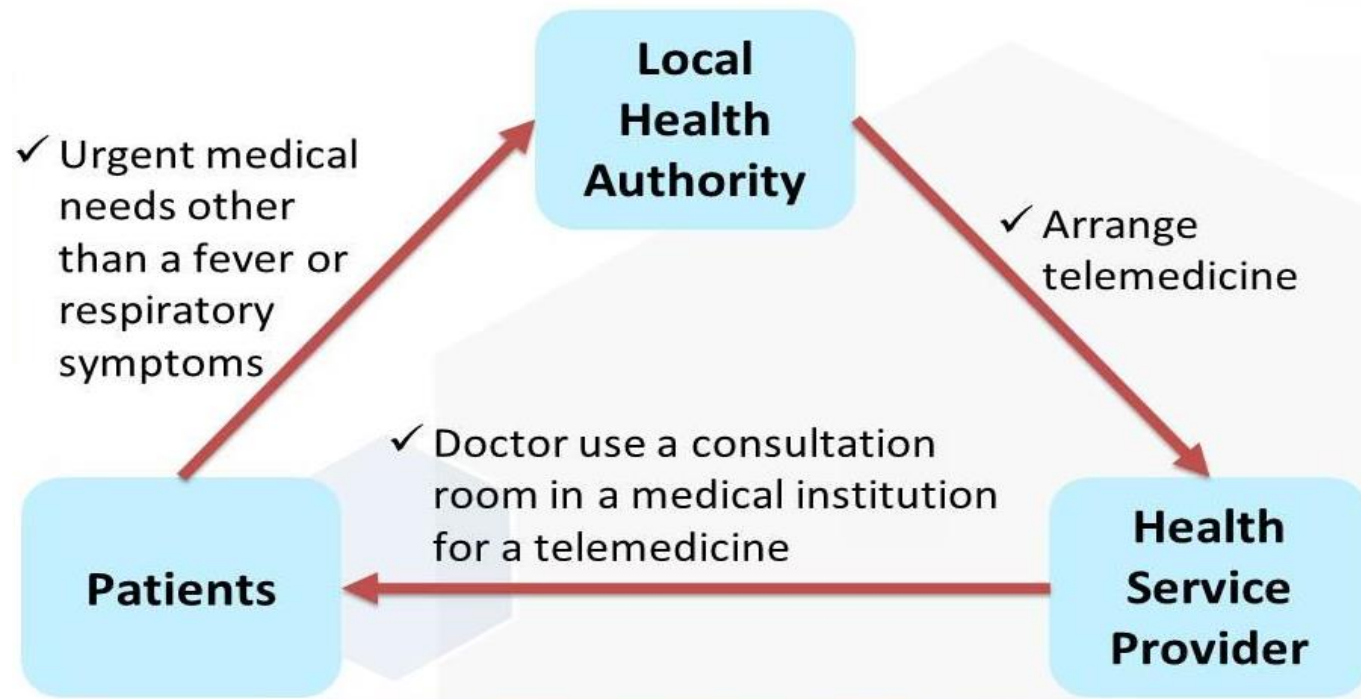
Local Health Authority

✓ Urgent medical needs other than a fever or respiratory symptoms

✓ Arrange telemedicine

✓ Doctor use a consultation room in a medical institution for a telemedicine

Patients

Health Service Provider